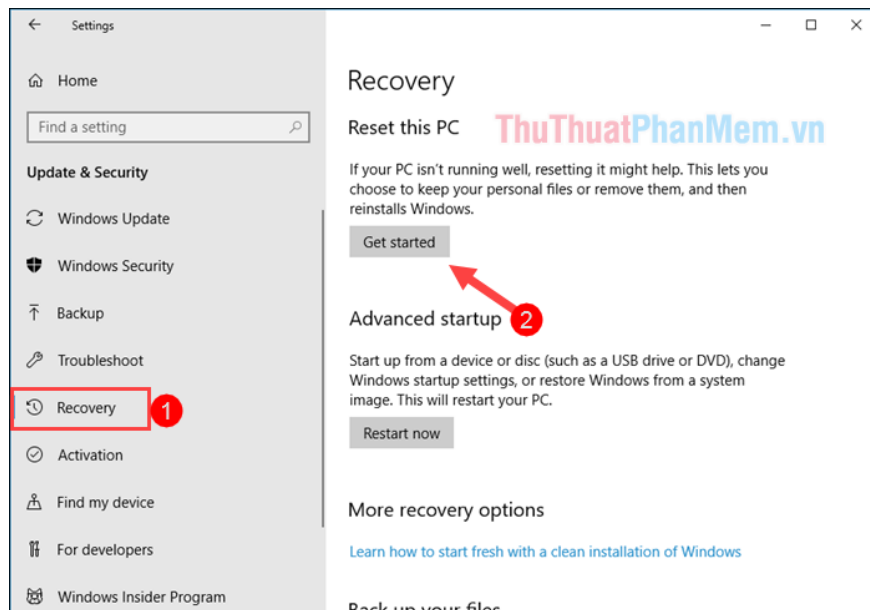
← Settings

Home

Find a setting

Update & Security

Windows Update

Windows Security

Backup

Troubleshoot

Recovery 1

Activation

Find my device

For developers

Windows Insider Program

Recovery

Reset this PC

ThuThuatPhanMem.vn

If your PC isn't running well, resetting it might help. This lets you choose to keep your personal files or remove them, and then reinstalls Windows.

Get started

Advanced startup 2

Start up from a device or disc (such as a USB drive or DVD), change Windows startup settings, or restore Windows from a system image. This will restart your PC.

Restart now

More recovery options

Learn how to start fresh with a clean installation of Windows

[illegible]